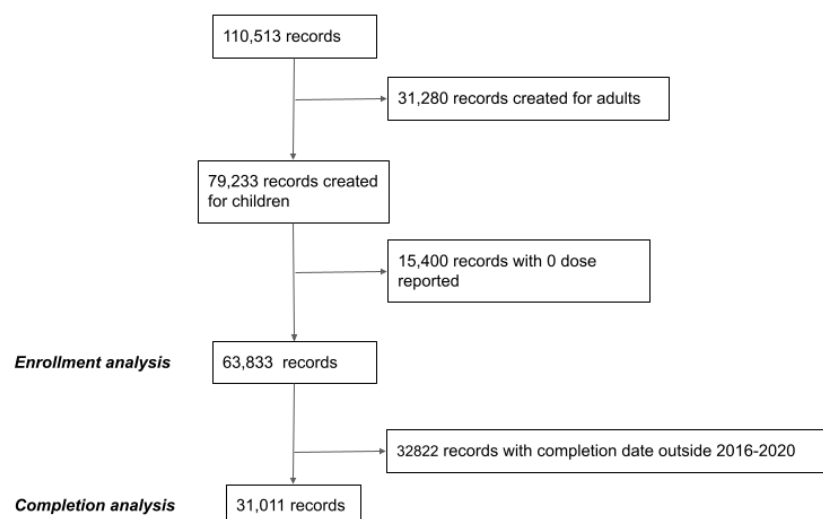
110,513 records

31,280 records created for adults

79,233 records created for children

15,400 records with 0 dose reported

Enrollment analysis

63,833 records

32822 records with completion date outside 2016-2020

Completion analysis

31,011 records